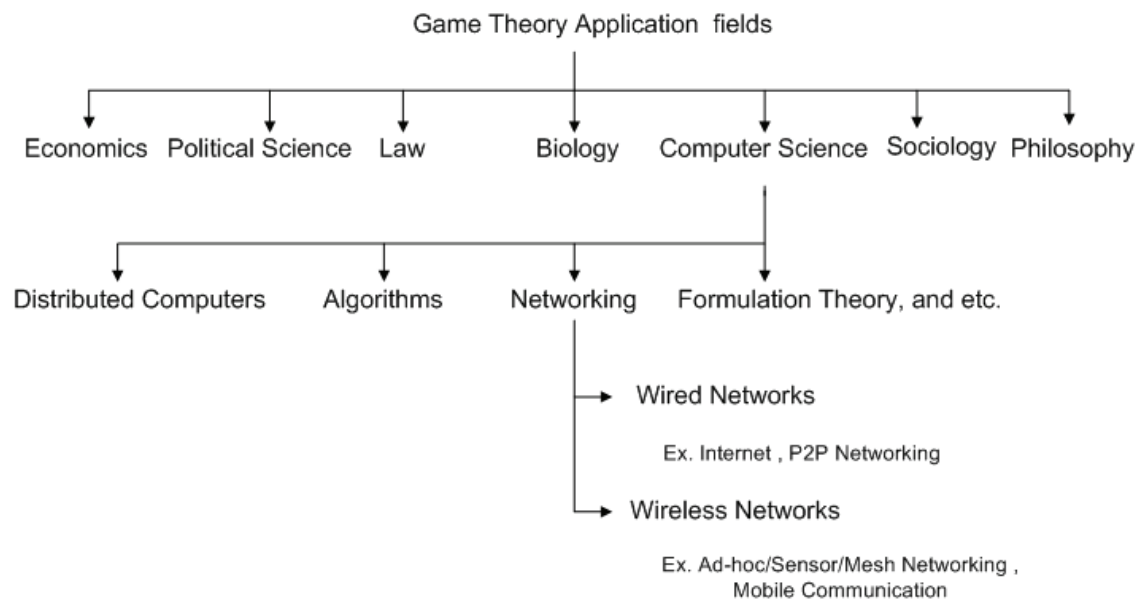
Game Theory Application fields

Economics Political Science Law Biology Computer Science Sociology Philosophy

Distributed Computers Algorithms Networking Formulation Theory, and etc.

Wired Networks

Ex. Internet , P2P Networking

Wireless Networks

Ex. Ad-hoc/Sensor/Mesh Networking , Mobile Communication